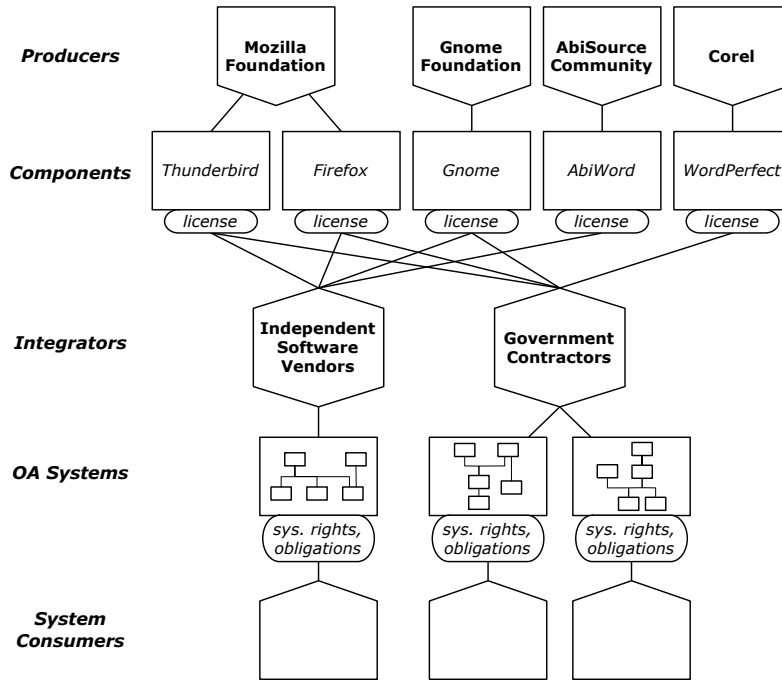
Producers

Mozilla Foundation

Gnome Foundation

AbiSource Community

Corel

Components

Thunderbird

license

Firefox

license

Gnome

license

AbiWord

license

WordPerfect

license

Integrators

Independent Software Vendors

Government Contractors

OA Systems

sys. rights, obligations

sys. rights, obligations

sys. rights, obligations

System Consumers